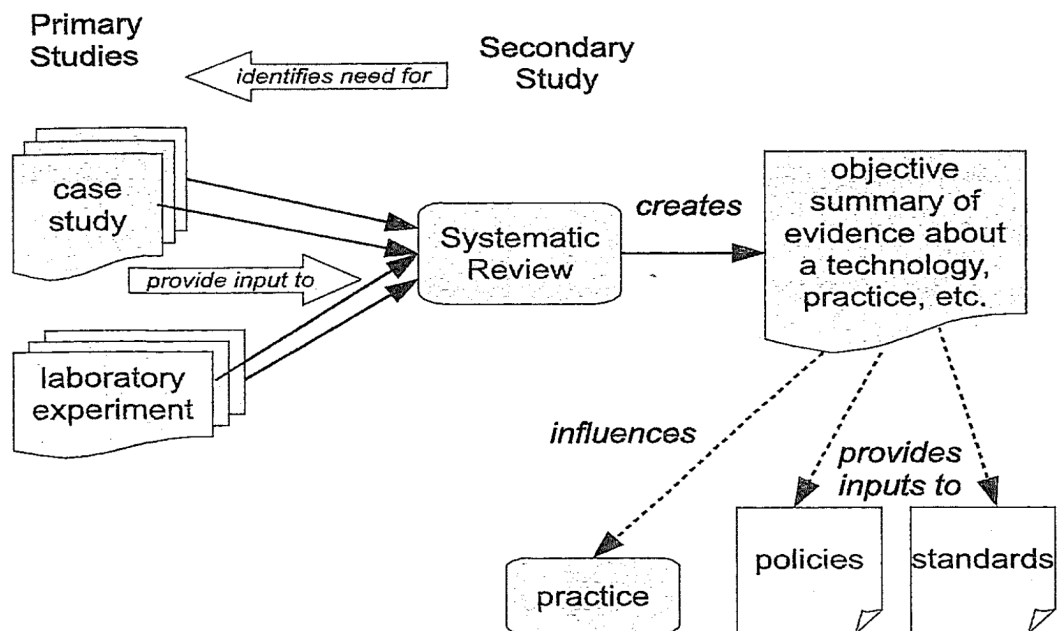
Primary Studies

identifies need for

Secondary Study

case study

provide input to

laboratory experiment

Systematic Review

creates

objective summary of evidence about a technology, practice, etc.

influences

provides inputs to

practice

policies

standards